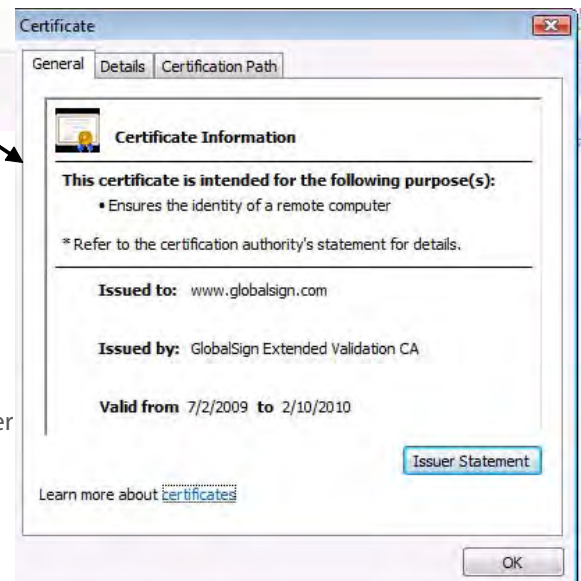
Certificate

General | Details | Certification Path

Certificate Information

This certificate is intended for the following purpose(s):
• Ensures the identity of a remote computer

* Refer to the certification authority's statement for details.

Issued to: www.globalsign.com

Issued by: GlobalSign Extended Validation CA

Valid from 7/2/2009 to 2/10/2010

er

Issuer Statement

Learn more about certificates

OK